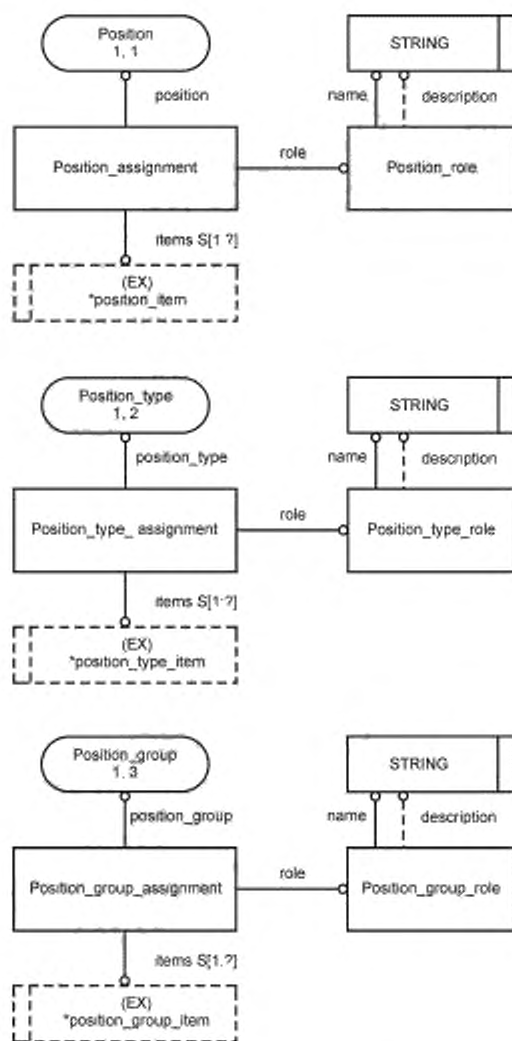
Position
1, 1

STRING

position

name

description

Position_assignment

role

Position_role

items S[1 ?]

(EX)
*position_item

Position_type
1, 2

STRING

position_type

name

description

Position_type_ assignment

role

Position_type_role

items S[1·?]

(EX)
*position_type_item

Position_group
1, 3

STRING

position_group

name

description

Position_group_assignment

role

Position_group_role

items S[1.?]

(EX)
*position_group_item